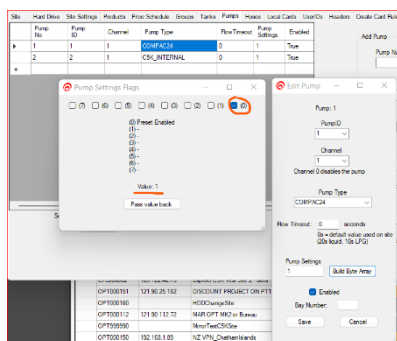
Site | Hard Drive | Site Settings | Products | Price Schedule | Groups | Tanks | Pumps | Hoses | Local Cards | UserIDs | Headers | Create Card Runs

| | Pump No | Pump ID | Channel | Pump Type | Flow Timeout | Pump Settings | Enabled |
|---|---|---|---|---|---|---|---|
| ▸ | 1 | 1 | 1 | COMPAC24 | 0 | 1 | True |
| | 2 | 2 | 1 | CSK_INTERNAL | 0 | 1 | True |
| * | | | | | | | |

Add Pump

Pump N

Pump Settings Flags

(7) (6) (5) (4) (3) (2) (1) (0)

(0) Preset Enabled
(1) -
(2) -
(3) -
(4) -
(5) -
(6) -
(7) -

Value: 1

Pass value back

Edit Pump

Pump: 1

PumpID
1

Channel
1
Channel 0 disables the pump

Pump Type
COMPAC24

Flow Timeout: 0 seconds
0s = default value used on site (20s liquid. 10s LPG)

Pump Settings
1 Build Byte Array

Enabled

Bay Number:

Save Cancel

| OPT000151 | 121.90.25.182 | DISCOUNT PRICE ON PTI |
|---|---|---|
| OPT000160 | | HODChangeSite |
| OPT000112 | 121.98.112.72 | MAR OPT MK2 nr Bureau |
| OPT999990 | | MirrorTestCSKSite |
| OPT000150 | 192.168.1.89 | NZ VPN_ChathamIslands |